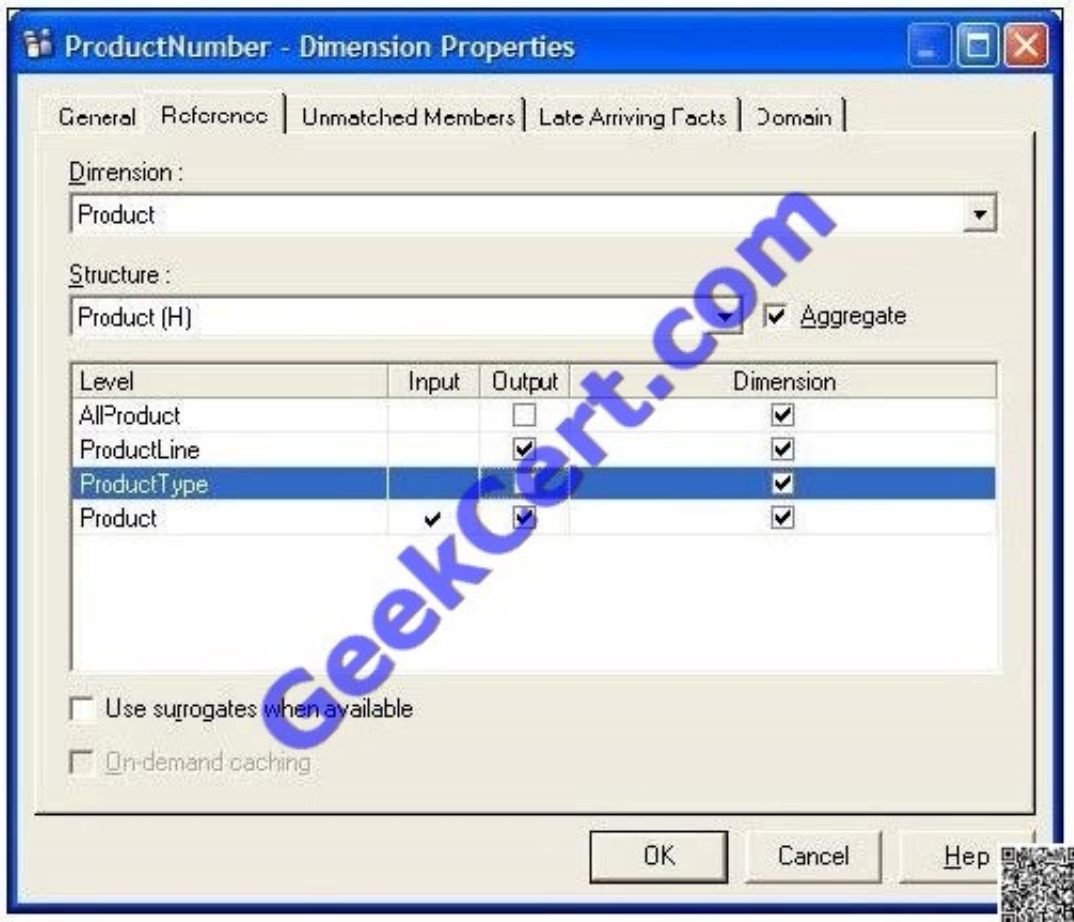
ProductNumber - Dimension Properties

General | Reference | Unmatched Members | Late Arriving Facts | Domain

Dimension :
Product

Structure :
Product (H)
Aggregate

| Level | Input | Output | Dimension |
|---|---|---|---|
| AllProduct | | | ✔ |
| ProductLine | | ✔ | ✔ |
| ProductType | | | ✔ |
| Product | ✔ | ✔ | ✔ |

Use surrogates when available

On-demand caching

GeekCert.com

OK
Cancel
Hep